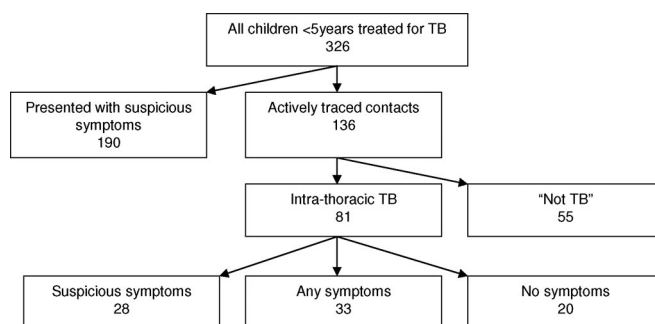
All children <5years treated for TB
326

Presented with suspicious symptoms
190

Actively traced contacts
136

Intra-thoracic TB
81

"Not TB"
55

Suspicious symptoms
28

Any symptoms
33

No symptoms
20